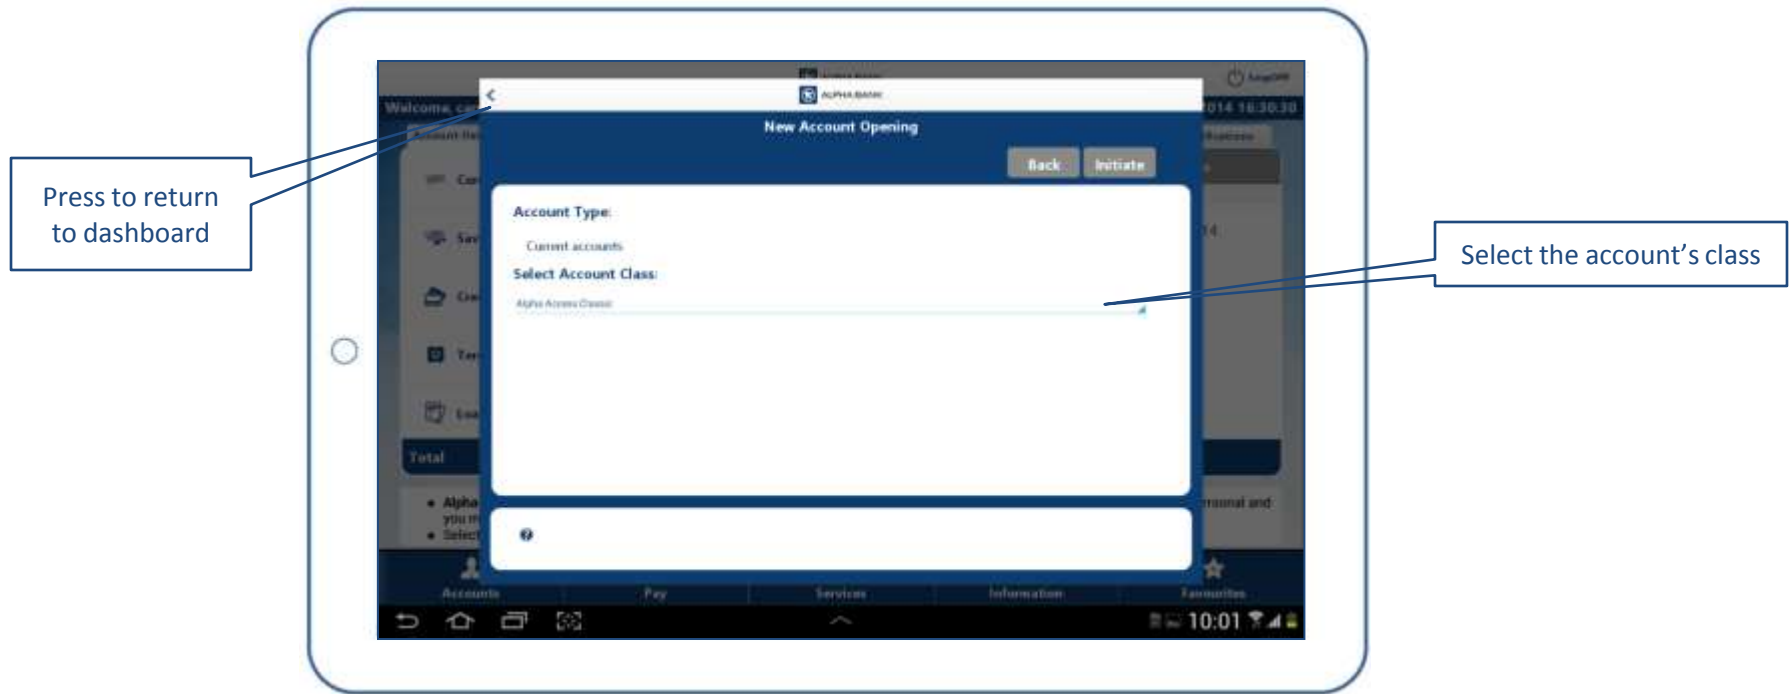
Press to return to dashboard

ALPHA BANK

New Account Opening

Back Initiate

Account Type:

Current accounts

Select Account Class:

Alpha Access Classic

Select the account's class

Welcome, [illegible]

2014 16:30:30

Total

Accounts Pay Services Information Favourites

10:01